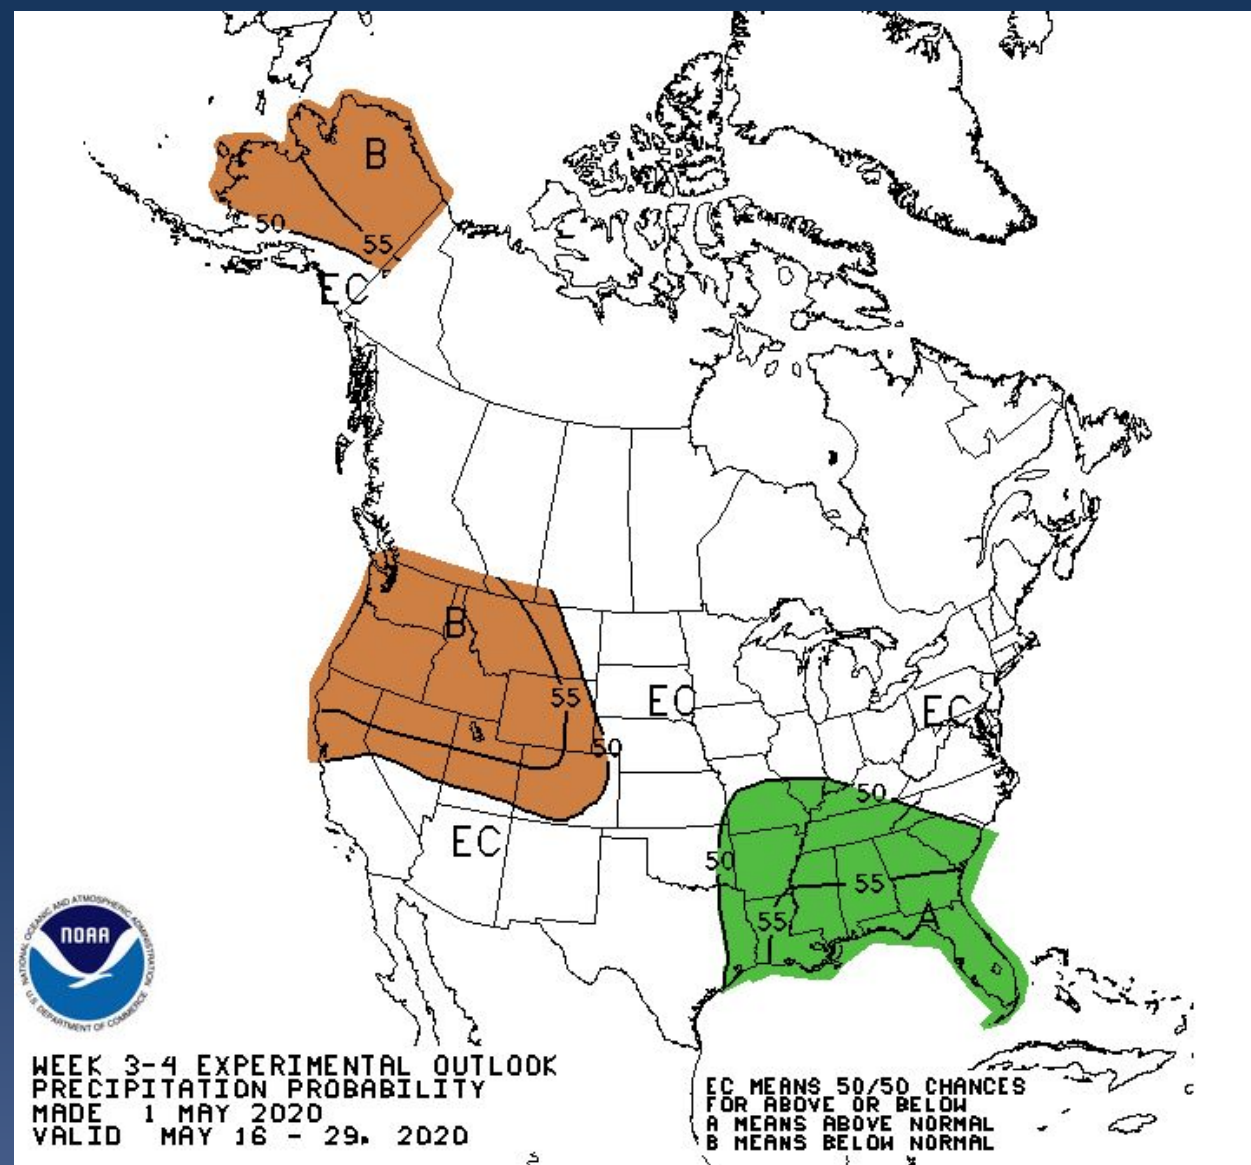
B
50
55
EC
B
55
50
EC
EC
EC
50
50
55
55
A

NATIONAL OCEANIC AND ATMOSPHERIC ADMINISTRATION
NOAA
U.S. DEPARTMENT OF COMMERCE

WEEK 3-4 EXPERIMENTAL OUTLOOK
PRECIPITATION PROBABILITY
MADE 1 MAY 2020
VALID MAY 16 - 29, 2020

EC MEANS 50/50 CHANCES
FOR ABOVE OR BELOW
A MEANS ABOVE NORMAL
B MEANS BELOW NORMAL